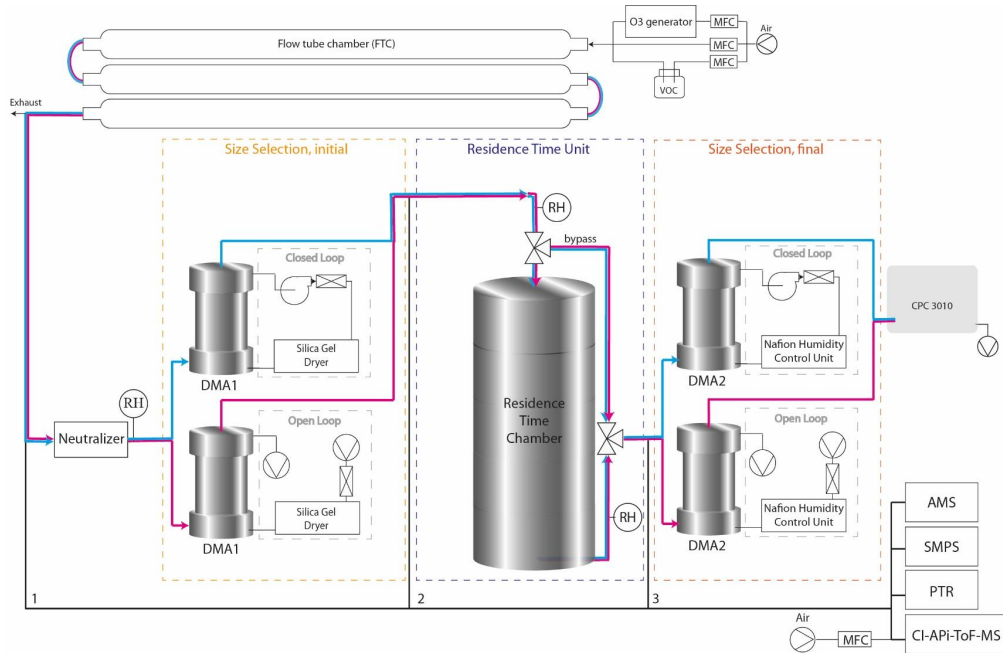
O3 generator
MFC
Air
Flow tube chamber (FTC)
MFC
MFC
VOC
Exhaust

Size Selection, initial
Residence Time Unit
Size Selection, final

RH
bypass
Closed Loop
Silica Gel Dryer
DMA1
RH
Neutralizer
Open Loop
Silica Gel Dryer
DMA1

Residence Time Chamber
RH

Closed Loop
Nafion Humidity Control Unit
DMA2
CPC 3010
Open Loop
Nafion Humidity Control Unit
DMA2

AMS
SMPS
PTR
CI-APi-ToF-MS
Air
MFC

1
2
3